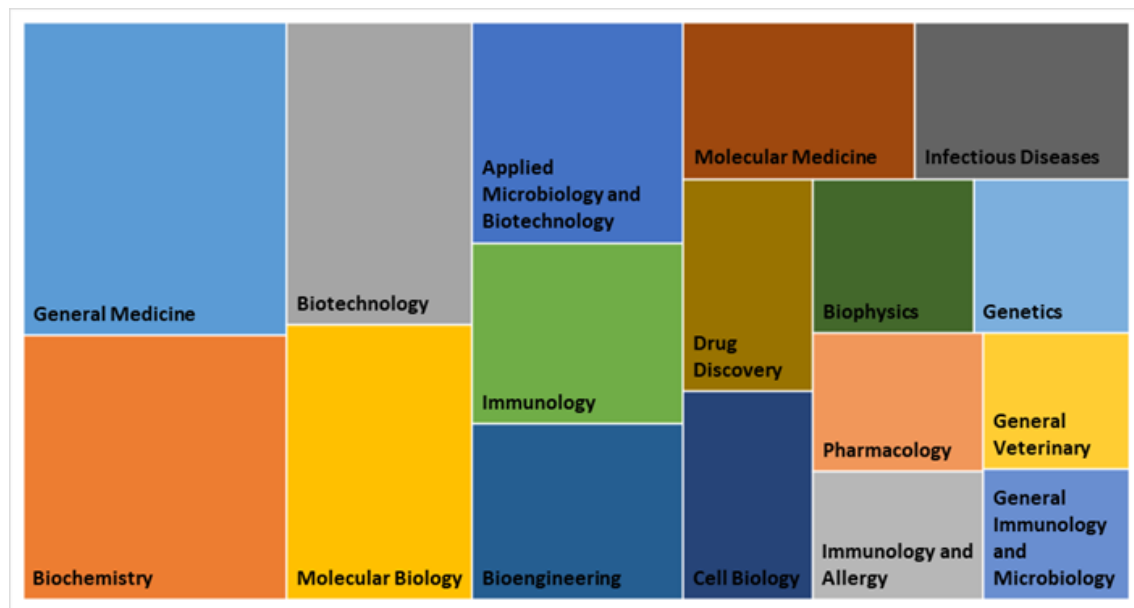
General Medicine

Biochemistry

Biotechnology

Molecular Biology

Applied Microbiology and Biotechnology

Immunology

Bioengineering

Molecular Medicine

Infectious Diseases

Drug Discovery

Biophysics

Genetics

Pharmacology

General Veterinary

Cell Biology

Immunology and Allergy

General Immunology and Microbiology